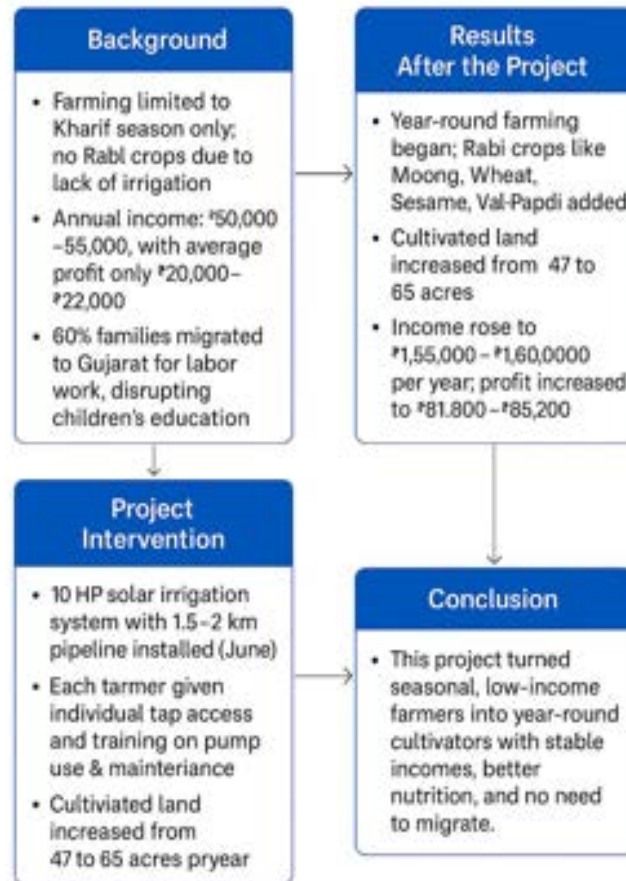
Background

- Farming limited to Kharif season only; no Rabl crops due to lack of irrigation
- Annual income: ₹50,000 –55,000, with average profit only ₹20,000–₹22,000
- 60% families migrated to Gujarat for labor work, disrupting children's education

Results After the Project

- Year-round farming began; Rabi crops like Moong, Wheat, Sesame, Val-Papdi added
- Cultivated land increased from 47 to 65 acres
- Income rose to ₹1,55,000 – ₹1,60,0000 per year; profit increased to ₹81.800 – ₹85,200

Project Intervention

- 10 HP solar irrigation system with 1.5–2 km pipeline installed (June)
- Each tarmer given individual tap access and training on pump use & mainteriance
- Cultiviated land increased from 47 to 65 acres pryear

Conclusion

- This project turned seasonal, low-income farmers into year-round cultivators with stable incomes, better nutrition, and no need to migrate.